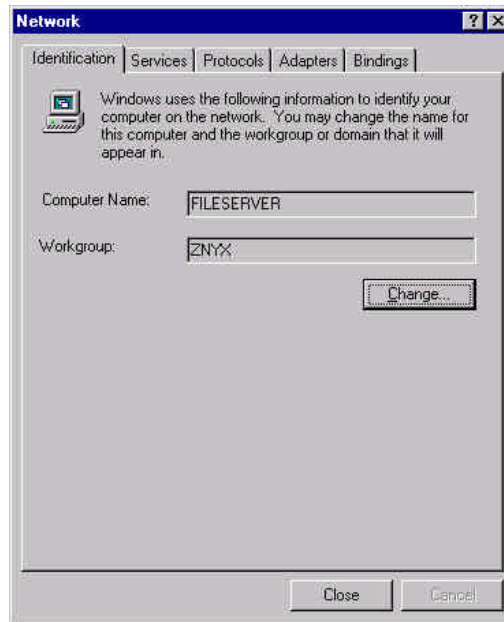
Network

?

X

Identification | Services | Protocols | Adapters | Bindings

Windows uses the following information to identify your computer on the network. You may change the name for this computer and the workgroup or domain that it will appear in.

Computer Name: FILESERVER

Workgroup: ZNYX

Change...

Close

Cancel